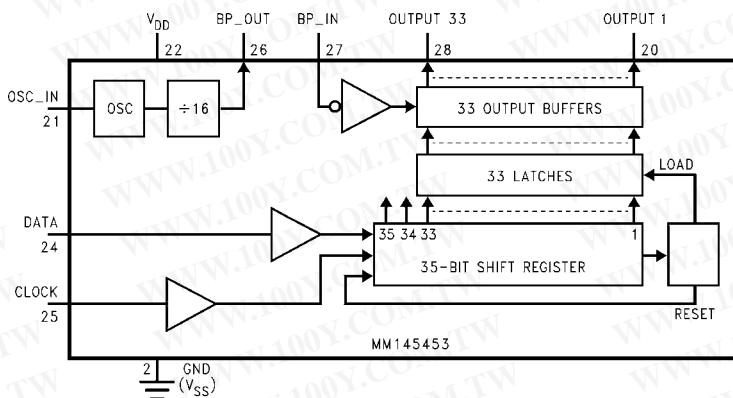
$V_{DD}$
22
BP_OUT
26
BP_IN
27
OUTPUT 33
28
OUTPUT 1
20

OSC_IN
21
OSC
÷16
33 OUTPUT BUFFERS
33 LATCHES
LOAD

DATA
24
35 34 33
1
35-BIT SHIFT REGISTER

CLOCK
25
RESET

MM145453

2
GND
$(V_{SS})$

WWW.100Y.COM.TW